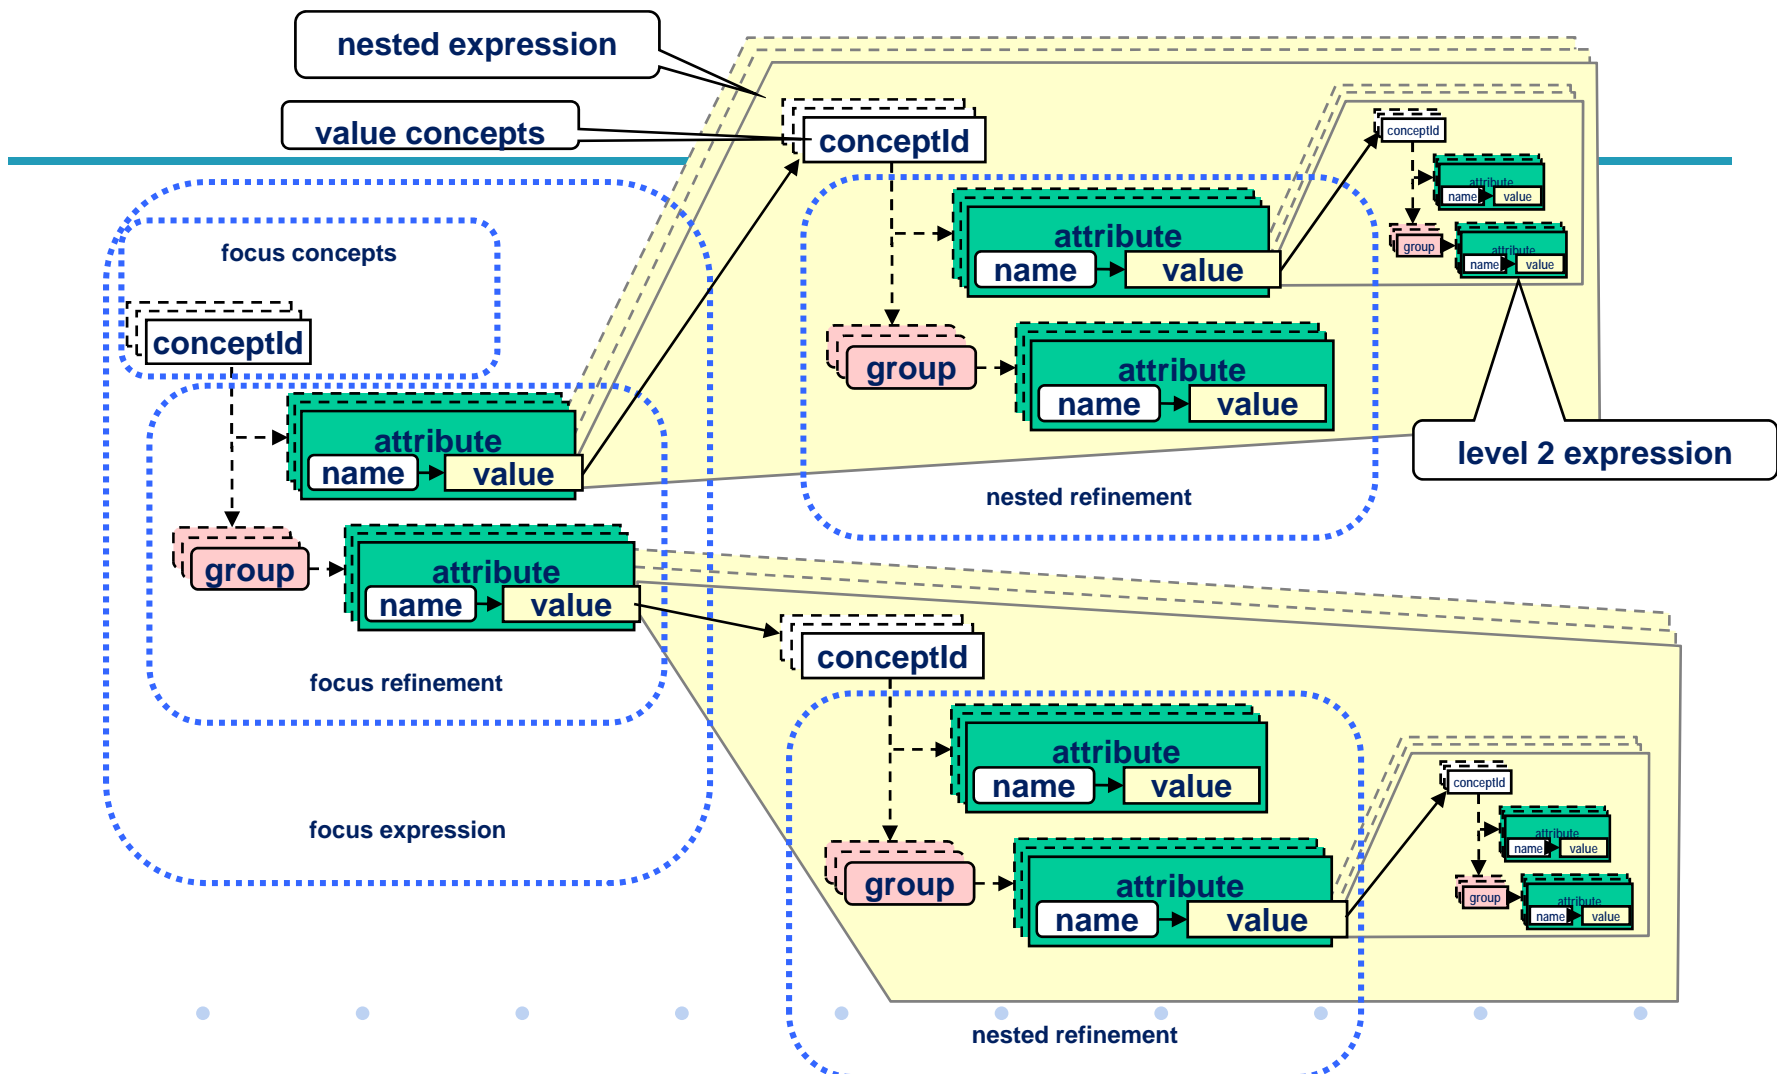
nested expression

value concepts

conceptId

attribute

name

value

conceptId

attribute

name

value

attribute

name

value

group

group

attribute

name

value

level 2 expression

nested refinement

focus concepts

conceptId

attribute

name

value

group

attribute

name

value

focus refinement

focus expression

conceptId

attribute

name

value

group

attribute

name

value

conceptId

attribute

name

value

group

attribute

name

value

nested refinement